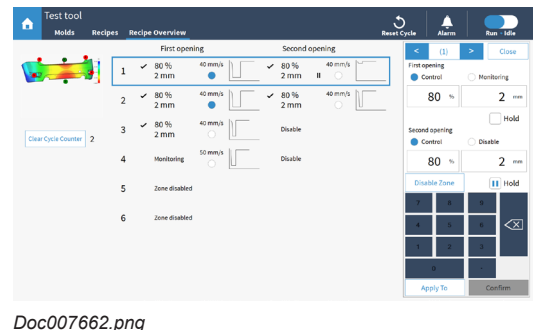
Test tool
Molds Recipes Recipe Overview
Reset Cycle Alarm Run · Idle

First opening Second opening

1 ✓ 80 % 2 mm 40 mm/s ✓ 80 % 2 mm 40 mm/s
2 ✓ 80 % 2 mm 40 mm/s ✓ 80 % 2 mm 40 mm/s
Clear Cycle Counter 2
3 ✓ 80 % 2 mm 40 mm/s Disable
4 Monitoring 50 mm/s Disable
5 Zone disabled
6 Zone disabled

< (1) > Close
First opening
Control Monitoring
80 % 2 mm
Hold
Second opening
Control Disable
80 % 2 mm
Disable Zone Hold
7 8 9
4 5 6
1 2 3
0 .
Apply To Confirm

Doc007662.png